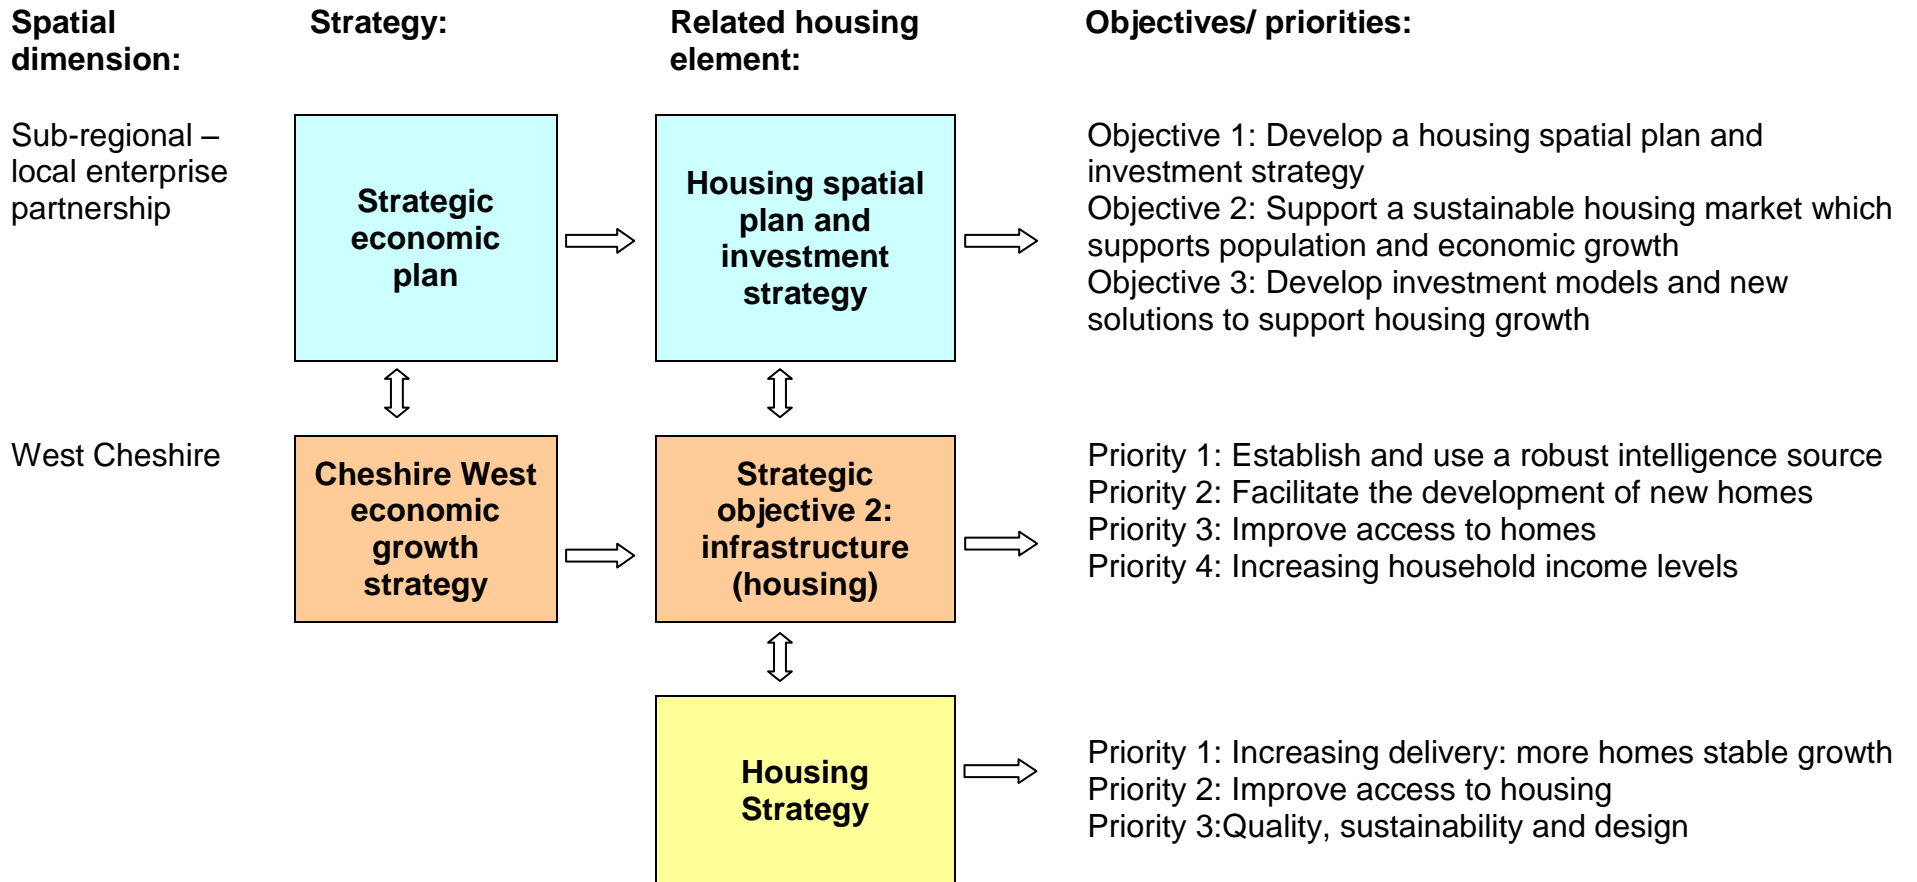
Spatial dimension:

Strategy:

Related housing element:

Objectives/ priorities:

Sub-regional – local enterprise partnership

Strategic economic plan

Housing spatial plan and investment strategy

Objective 1: Develop a housing spatial plan and investment strategy
Objective 2: Support a sustainable housing market which supports population and economic growth
Objective 3: Develop investment models and new solutions to support housing growth

West Cheshire

Cheshire West economic growth strategy

Strategic objective 2: infrastructure (housing)

Priority 1: Establish and use a robust intelligence source
Priority 2: Facilitate the development of new homes
Priority 3: Improve access to homes
Priority 4: Increasing household income levels

Housing Strategy

Priority 1: Increasing delivery: more homes stable growth
Priority 2: Improve access to housing
Priority 3:Quality, sustainability and design